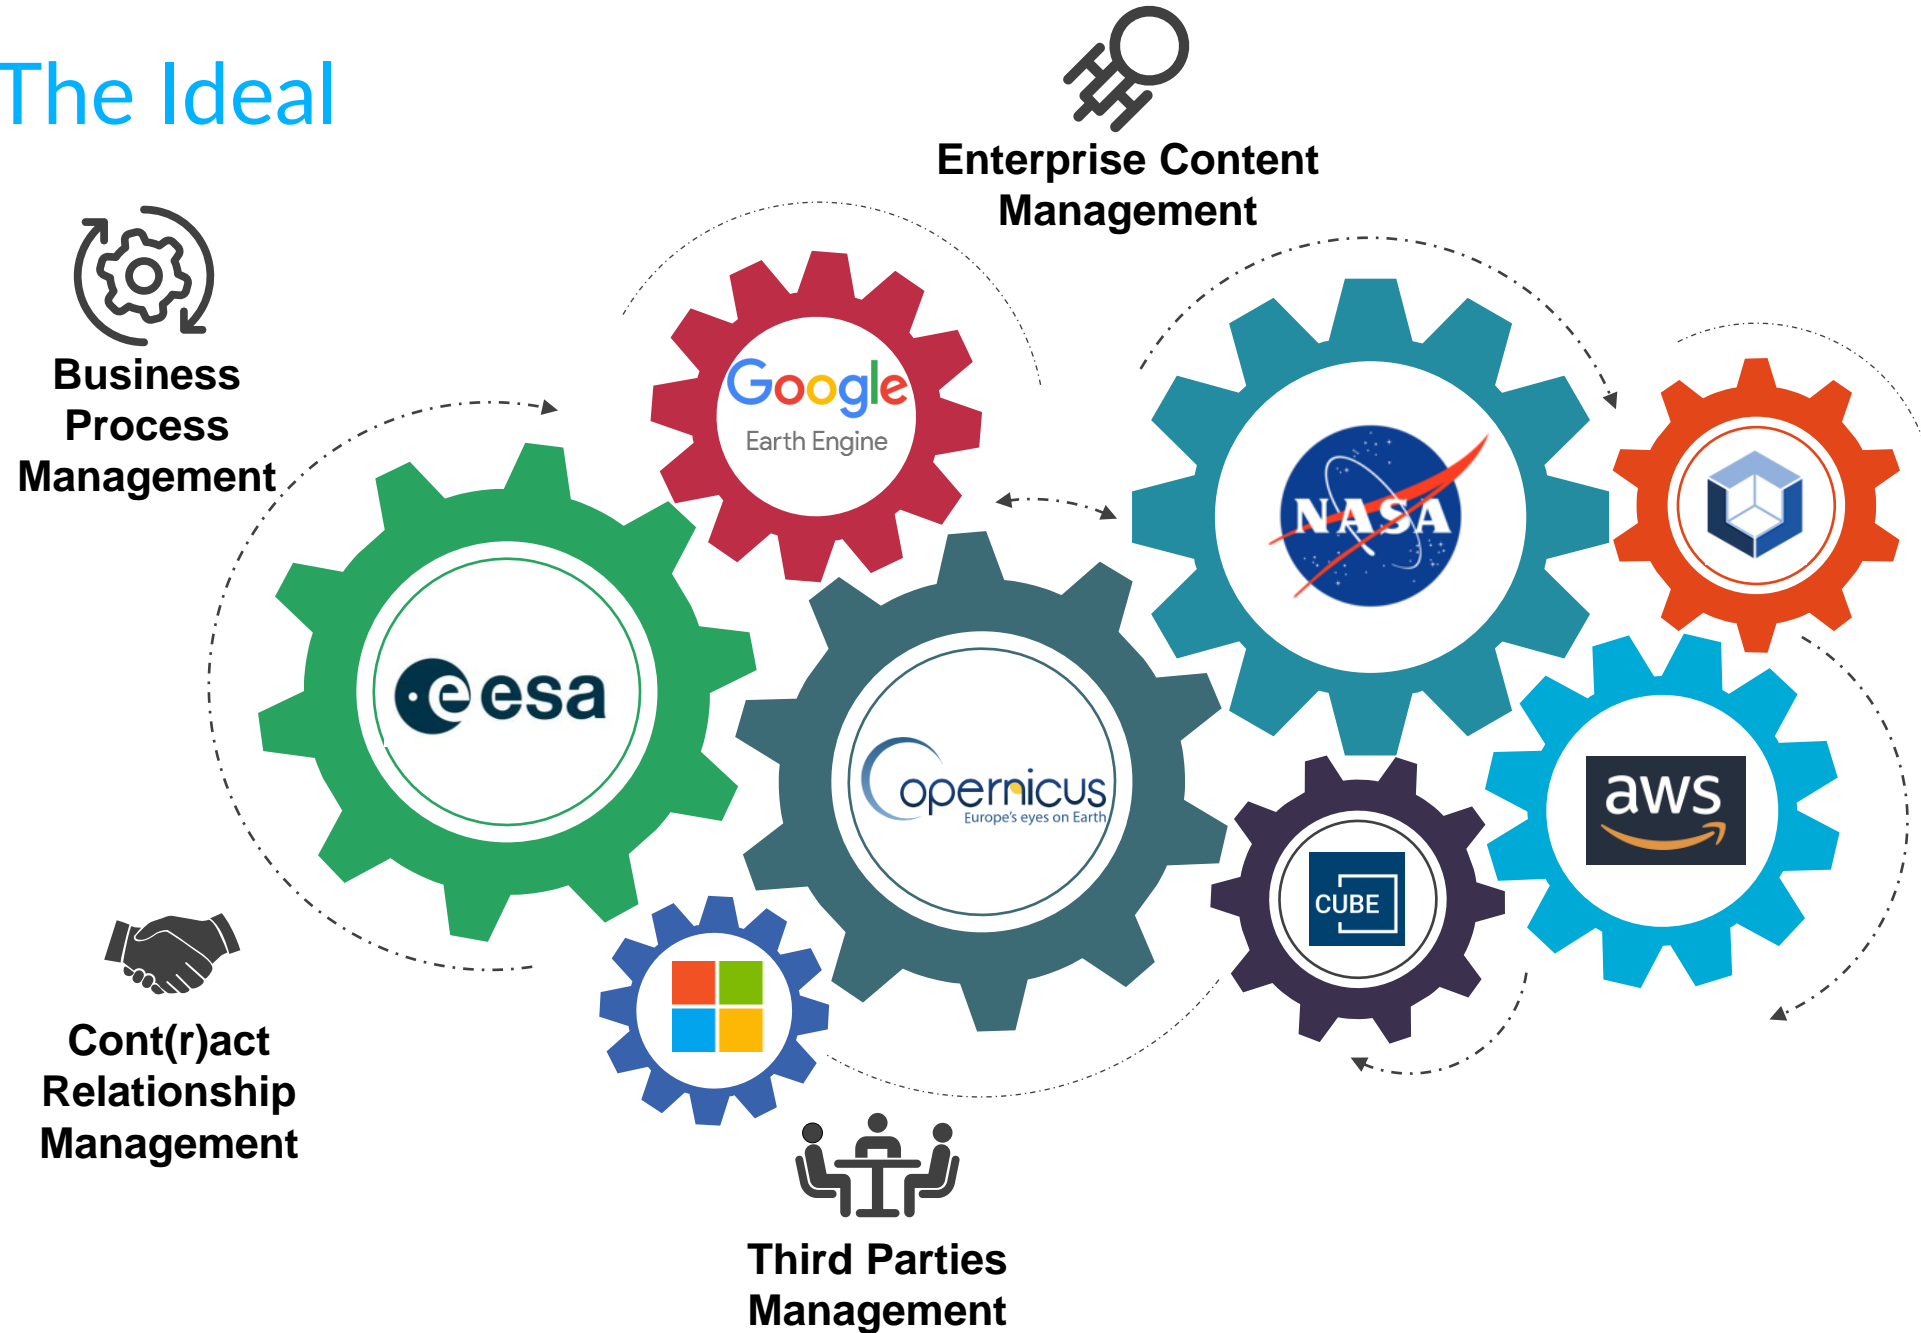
The Ideal

Enterprise Content Management

Business Process Management

Google
Earth Engine

NASA

esa

opernicus
Europe's eyes on Earth

aws

CUBE

Cont(r)act Relationship Management

Third Parties Management